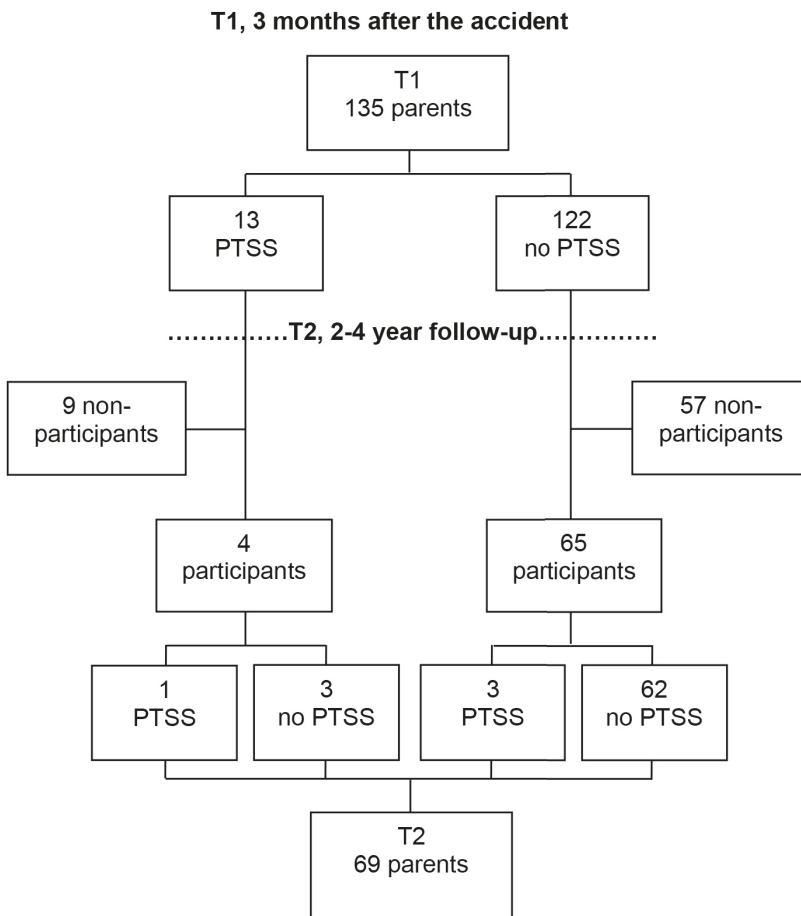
T1, 3 months after the accident

T1
135 parents

13
PTSS

122
no PTSS

……………T2, 2-4 year follow-up……………

9 non-participants

57 non-participants

4
participants

65
participants

1
PTSS

3
no PTSS

3
PTSS

62
no PTSS

T2
69 parents